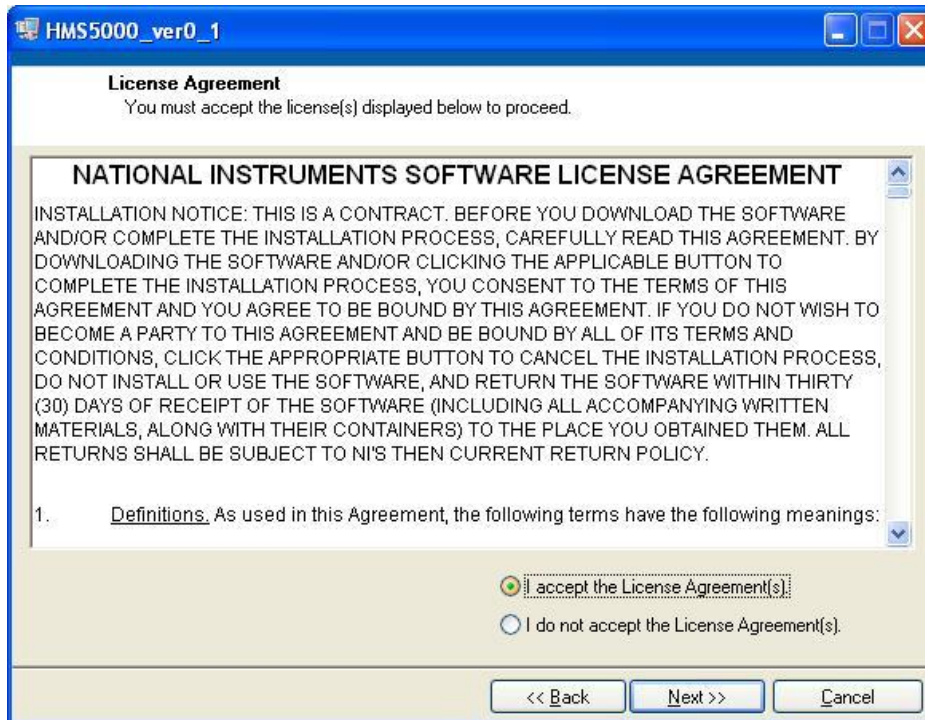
HMS5000_ver0_1

License Agreement
You must accept the license(s) displayed below to proceed.

NATIONAL INSTRUMENTS SOFTWARE LICENSE AGREEMENT

INSTALLATION NOTICE: THIS IS A CONTRACT. BEFORE YOU DOWNLOAD THE SOFTWARE AND/OR COMPLETE THE INSTALLATION PROCESS, CAREFULLY READ THIS AGREEMENT. BY DOWNLOADING THE SOFTWARE AND/OR CLICKING THE APPLICABLE BUTTON TO COMPLETE THE INSTALLATION PROCESS, YOU CONSENT TO THE TERMS OF THIS AGREEMENT AND YOU AGREE TO BE BOUND BY THIS AGREEMENT. IF YOU DO NOT WISH TO BECOME A PARTY TO THIS AGREEMENT AND BE BOUND BY ALL OF ITS TERMS AND CONDITIONS, CLICK THE APPROPRIATE BUTTON TO CANCEL THE INSTALLATION PROCESS, DO NOT INSTALL OR USE THE SOFTWARE, AND RETURN THE SOFTWARE WITHIN THIRTY (30) DAYS OF RECEIPT OF THE SOFTWARE (INCLUDING ALL ACCOMPANYING WRITTEN MATERIALS, ALONG WITH THEIR CONTAINERS) TO THE PLACE YOU OBTAINED THEM. ALL RETURNS SHALL BE SUBJECT TO NI'S THEN CURRENT RETURN POLICY.

1. Definitions. As used in this Agreement, the following terms have the following meanings:

I accept the License Agreement(s).

I do not accept the License Agreement(s).

<< Back Next >> Cancel